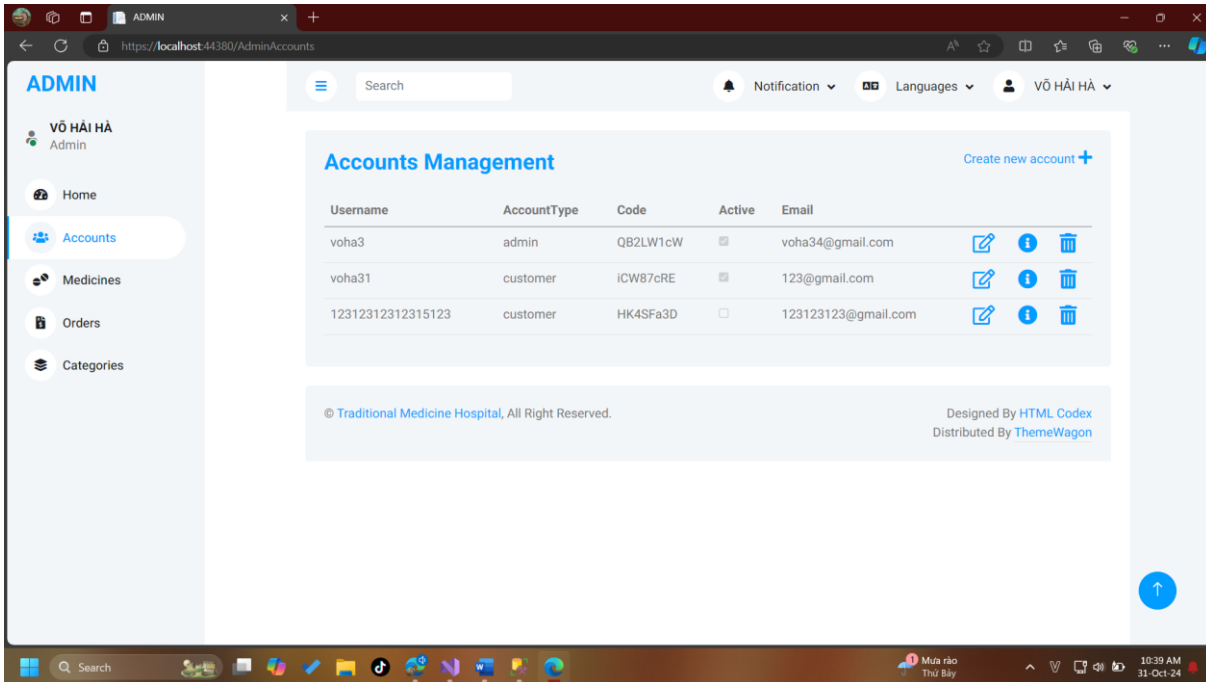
ADMIN

https://localhost:44380/AdminAccounts

ADMIN

VÕ HẢI HÀ
Admin

Home
Accounts
Medicines
Orders
Categories

Search
Notification
Languages
VÕ HẢI HÀ

Accounts Management

Create new account +

| Username | AccountType | Code | Active | Email |
|---|---|---|---|---|
| voha3 | admin | QB2LW1cW | ☑ | voha34@gmail.com |
| voha31 | customer | iCW87cRE | ☑ | 123@gmail.com |
| 12312312312315123 | customer | HK4SFa3D | ☐ | 123123123@gmail.com |

© Traditional Medicine Hospital, All Right Reserved.

Designed By HTML Codex
Distributed By ThemeWagon

Search
1 Mưa rào
Thứ Bảy
10:39 AM
31-Oct-24